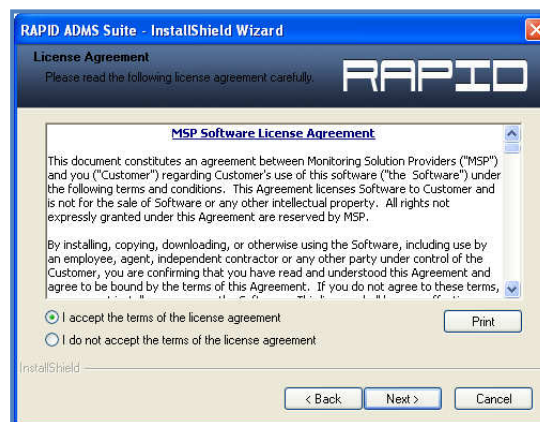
RAPID ADMS Suite - InstallShield Wizard

License Agreement

Please read the following license agreement carefully.

RAPID

MSP Software License Agreement

This document constitutes an agreement between Monitoring Solution Providers ("MSP") and you ("Customer") regarding Customer's use of this software ("the Software") under the following terms and conditions. This Agreement licenses Software to Customer and is not for the sale of Software or any other intellectual property. All rights not expressly granted under this Agreement are reserved by MSP.

By installing, copying, downloading, or otherwise using the Software, including use by an employee, agent, independent contractor or any other party under control of the Customer, you are confirming that you have read and understood this Agreement and agree to be bound by the terms of this Agreement. If you do not agree to these terms, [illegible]

I accept the terms of the license agreement

I do not accept the terms of the license agreement

Print

InstallShield

< Back

Next >

Cancel